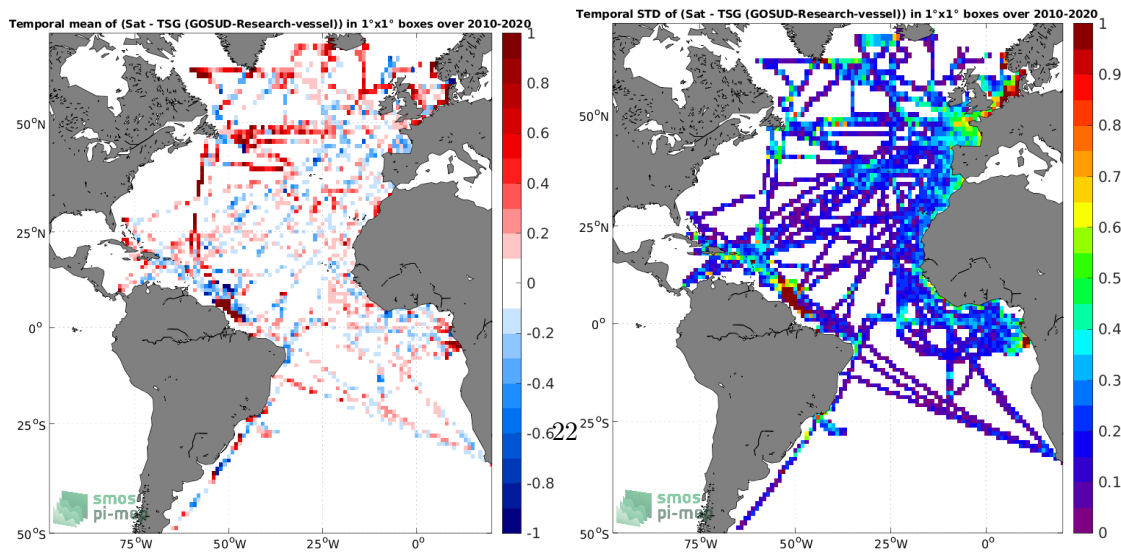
Temporal mean of (Sat - TSG (GOSUD-Research-vessel)) in 1°x1° boxes over 2010-2020

1
0.8
0.6
0.4
0.2
0
-0.2
-0.4
-0.6
-0.8
-1

$50^oN$
$25^oN$
$0^o$
$25^oS$
$50^oS$
$75^oW$
$50^oW$
$25^oW$
$0^o$

smos
pi-mep

22

Temporal STD of (Sat - TSG (GOSUD-Research-vessel)) in 1°x1° boxes over 2010-2020

1
0.9
0.8
0.7
0.6
0.5
0.4
0.3
0.2
0.1
0

$50^oN$
$25^oN$
$0^o$
$25^oS$
$50^oS$
$75^oW$
$50^oW$
$25^oW$
$0^o$

smos
pi-mep